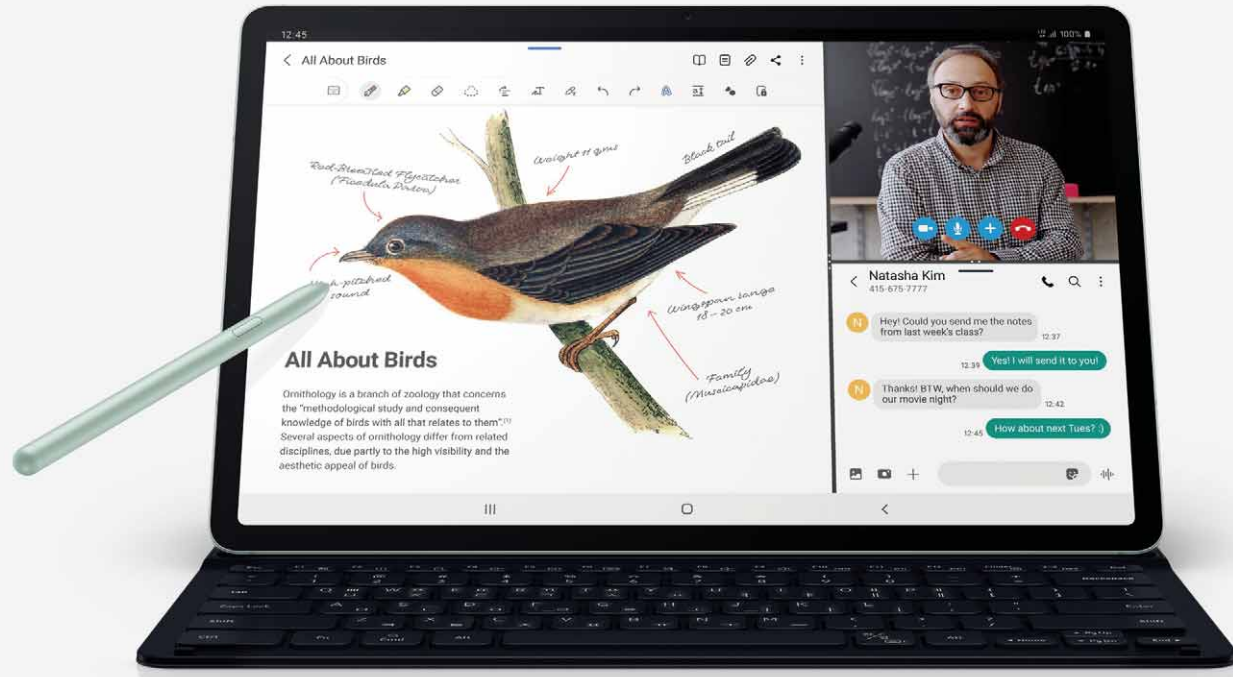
12:45

100%

All About Birds

Red-Breasted Flycatcher (Ficedula Parva)

Weight 11 gms

Black tail

High-pitched sound

Wingspan range 18 – 20 cm

Family (Muscicapidae)

All About Birds

Ornithology is a branch of zoology that concerns the "methodological study and consequent knowledge of birds with all that relates to them".[1] Several aspects of ornithology differ from related disciplines, due partly to the high visibility and the aesthetic appeal of birds.

Natasha Kim
415-675-7777

N Hey! Could you send me the notes from last week's class? 12:37

12:39 Yes! I will send it to you!

N Thanks! BTW, when should we do our movie night? 12:42

12:45 How about next Tues? :)